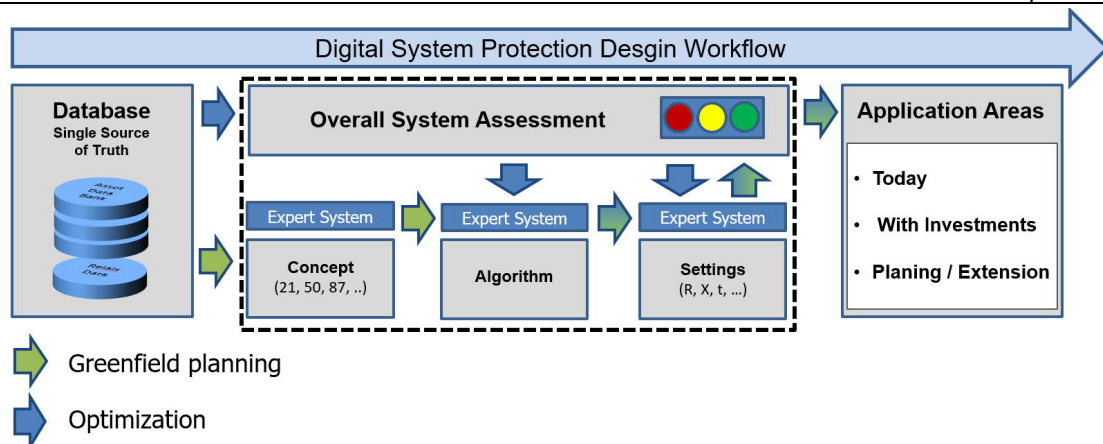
Digital System Protection Desgin Workflow

Database
Single Source of Truth

Asset Data Bank

Relais Data

Overall System Assessment

Expert System
Concept
(21, 50, 87, ..)

Expert System
Algorithm

Expert System
Settings
(R, X, t, ...)

Application Areas

• Today
• With Investments
• Planing / Extension

Greenfield planning

Optimization